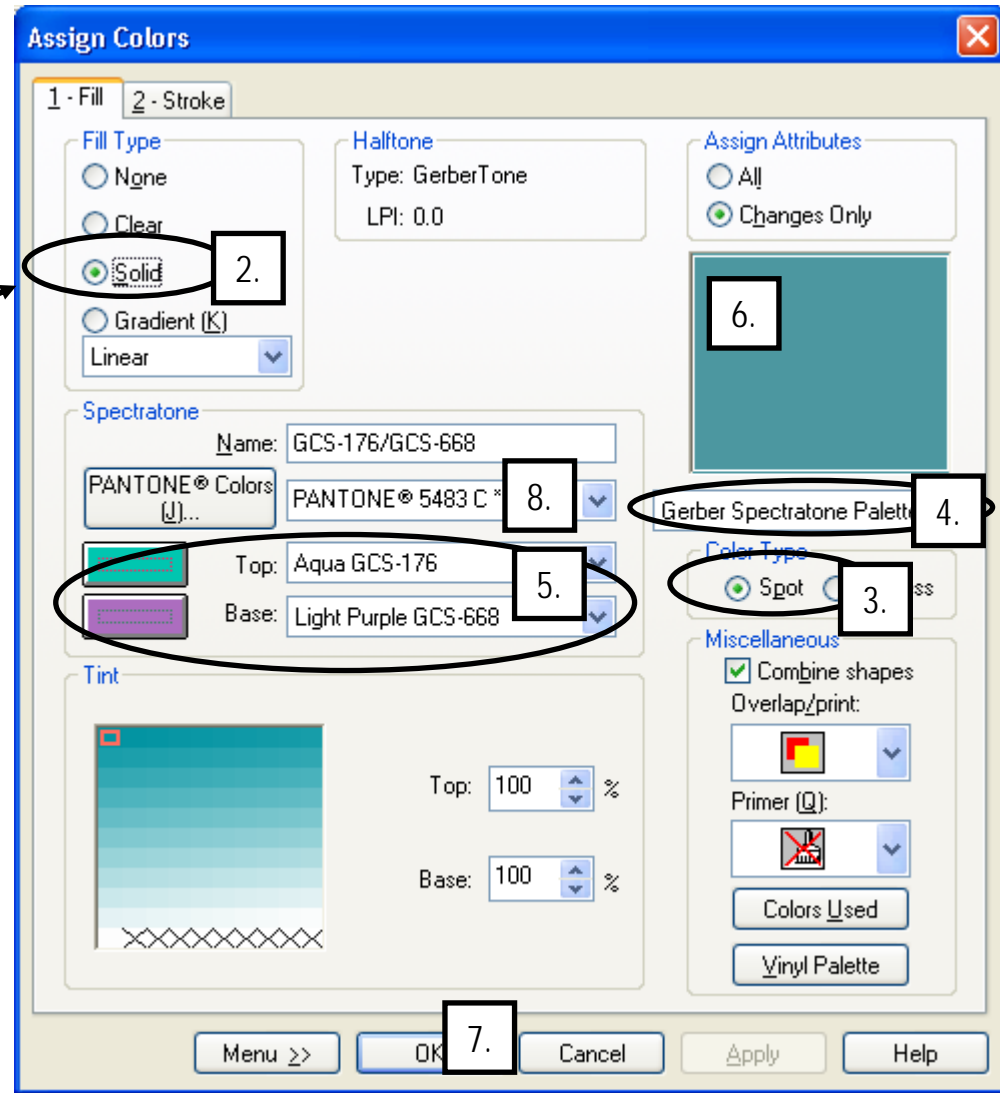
Assign Colors

1 - Fill
2 - Stroke

Fill Type
None
Clear
Solid
Gradient (K)
Linear

2.

Halftone
Type: GerberTone
LPI: 0.0

Assign Attributes
All
Changes Only

6.

Spectratone
Name: GCS-176/GCS-668
PANTONE® Colors (J)...
PANTONE® 5483 C *
8.
Gerber Spectratone Palette
4.
Top: Aqua GCS-176
Base: Light Purple GCS-668
5.

Color Type
Spot
3.
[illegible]ss

Miscellaneous
Combine shapes
Overlap/print:
Primer (Q):
Colors Used
Vinyl Palette

Tint
Top: 100 %
Base: 100 %

Menu >>
OK
7.
Cancel
Apply
Help